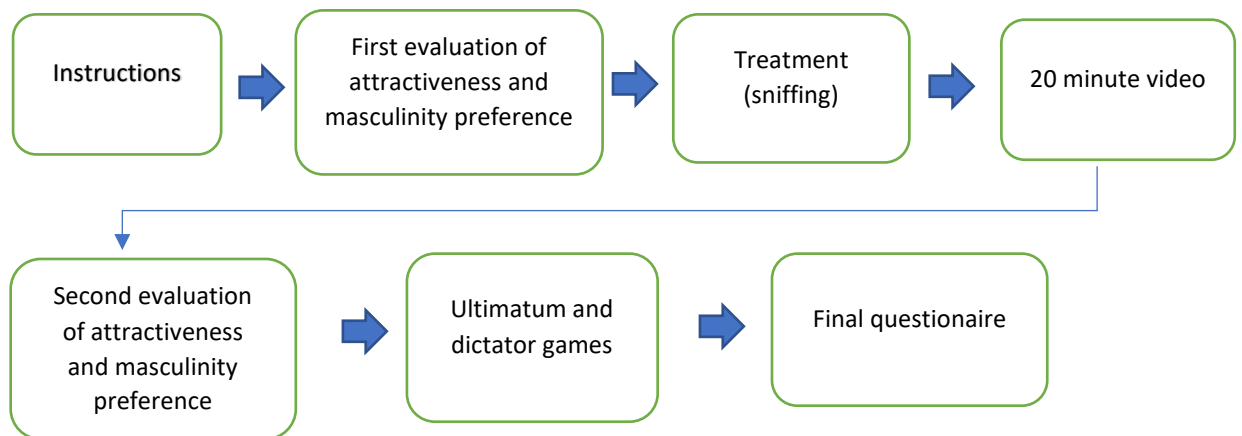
Instructions

First evaluation of attractiveness and masculinity preference

Treatment (sniffing)

20 minute video

Second evaluation of attractiveness and masculinity preference

Ultimatum and dictator games

Final questionaire